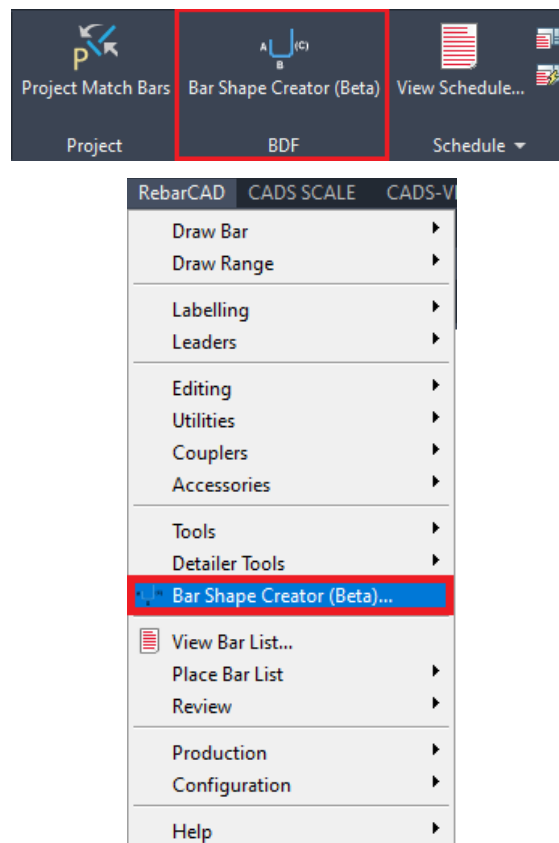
P
Project Match Bars
Project

A (C)
B
Bar Shape Creator (Beta)
BDF

View Schedule...
Schedule

RebarCAD CADS SCALE CADS-V

Draw Bar
Draw Range

Labelling
Leaders

Editing
Utilities
Couplers
Accessories

Tools
Detailer Tools
Bar Shape Creator (Beta)...

View Bar List...
Place Bar List
Review

Production
Configuration

Help